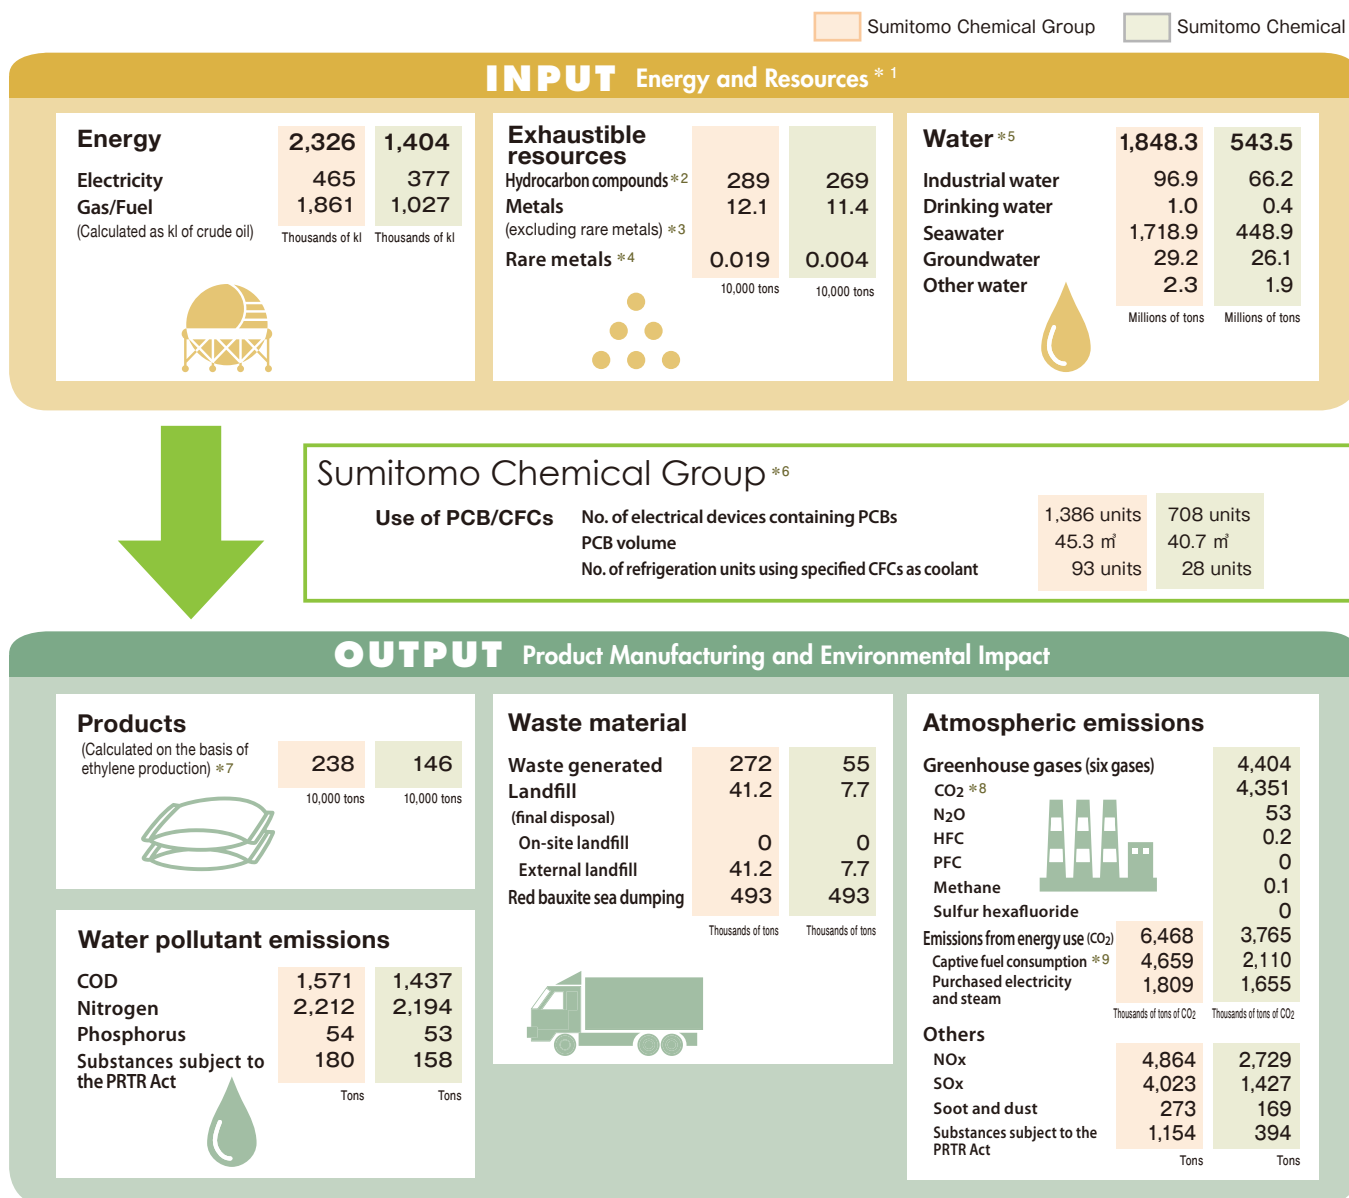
Sumitomo Chemical Group Sumitomo Chemical

INPUT Energy and Resources *1

Energy

| | 2,326 | 1,404 |
|---|---|---|
| Electricity | 465 | 377 |
| Gas/Fuel | 1,861 | 1,027 |
| (Calculated as kl of crude oil) | Thousands of kl | Thousands of kl |

Exhaustible resources

| | | |
|---|---|---|
| Hydrocarbon compounds *2 | 289 | 269 |
| Metals | 12.1 | 11.4 |
| (excluding rare metals) *3 | | |
| Rare metals *4 | 0.019 | 0.004 |
| | 10,000 tons | 10,000 tons |

Water *5

| | 1,848.3 | 543.5 |
|---|---|---|
| Industrial water | 96.9 | 66.2 |
| Drinking water | 1.0 | 0.4 |
| Seawater | 1,718.9 | 448.9 |
| Groundwater | 29.2 | 26.1 |
| Other water | 2.3 | 1.9 |
| | Millions of tons | Millions of tons |

Sumitomo Chemical Group *6

Use of PCB/CFCs

| | | |
|---|---|---|
| No. of electrical devices containing PCBs | 1,386 units | 708 units |
| PCB volume | 45.3 m³ | 40.7 m³ |
| No. of refrigeration units using specified CFCs as coolant | 93 units | 28 units |

OUTPUT Product Manufacturing and Environmental Impact

Products
(Calculated on the basis of ethylene production) *7

| 238 | 146 |
|---|---|
| 10,000 tons | 10,000 tons |

Waste material

| | | |
|---|---|---|
| Waste generated | 272 | 55 |
| Landfill | 41.2 | 7.7 |
| (final disposal) | | |
| On-site landfill | 0 | 0 |
| External landfill | 41.2 | 7.7 |
| Red bauxite sea dumping | 493 | 493 |
| | Thousands of tons | Thousands of tons |

Atmospheric emissions

| | | |
|---|---|---|
| Greenhouse gases (six gases) | | 4,404 |
| $CO_2$ *8 | | 4,351 |
| $N_2O$ | | 53 |
| HFC | | 0.2 |
| PFC | | 0 |
| Methane | | 0.1 |
| Sulfur hexafluoride | | 0 |
| Emissions from energy use ($CO_2$) | 6,468 | 3,765 |
| Captive fuel consumption *9 | 4,659 | 2,110 |
| Purchased electricity and steam | 1,809 | 1,655 |
| | Thousands of tons of $CO_2$ | Thousands of tons of $CO_2$ |

Others

| | | |
|---|---|---|
| NOx | 4,864 | 2,729 |
| SOx | 4,023 | 1,427 |
| Soot and dust | 273 | 169 |
| Substances subject to the PRTR Act | 1,154 | 394 |
| | Tons | Tons |

Water pollutant emissions

| | | |
|---|---|---|
| COD | 1,571 | 1,437 |
| Nitrogen | 2,212 | 2,194 |
| Phosphorus | 54 | 53 |
| Substances subject to the PRTR Act | 180 | 158 |
| | Tons | Tons |